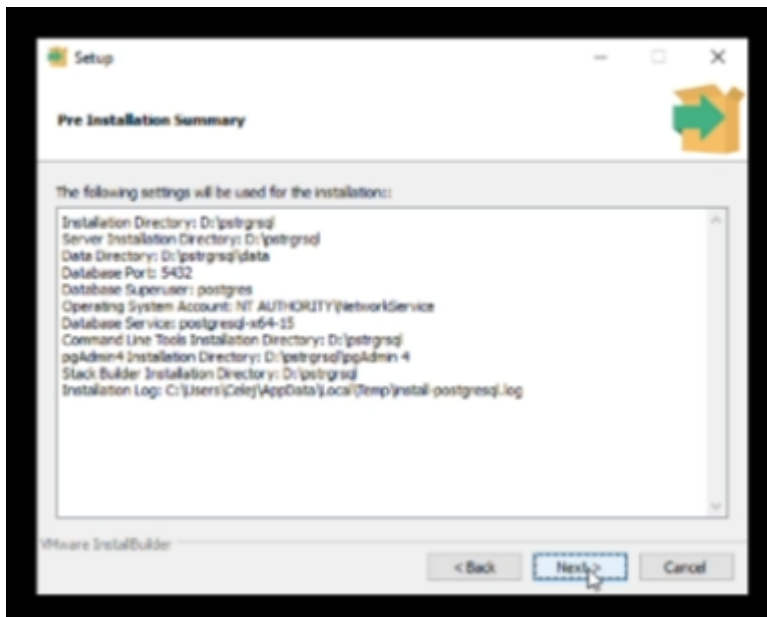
Setup

Pre Installation Summary

The following settings will be used for the installation::

Installation Directory: D:\pstrgrsql
Server Installation Directory: D:\pstrgrsql
Data Directory: D:\pstrgrsql\data
Database Port: 5432
Database Superuser: postgres
Operating System Account: NT AUTHORITY\NetworkService
Database Service: postgresql-x64-15
Command Line Tools Installation Directory: D:\pstrgrsql
pgAdmin4 Installation Directory: D:\pstrgrsql\pgAdmin 4
Stack Builder Installation Directory: D:\pstrgrsql
Installation Log: C:\Users\Czlej\AppData\Local\Temp\install-postgresql.log

VMware InstallBuilder

< Back
Next >
Cancel